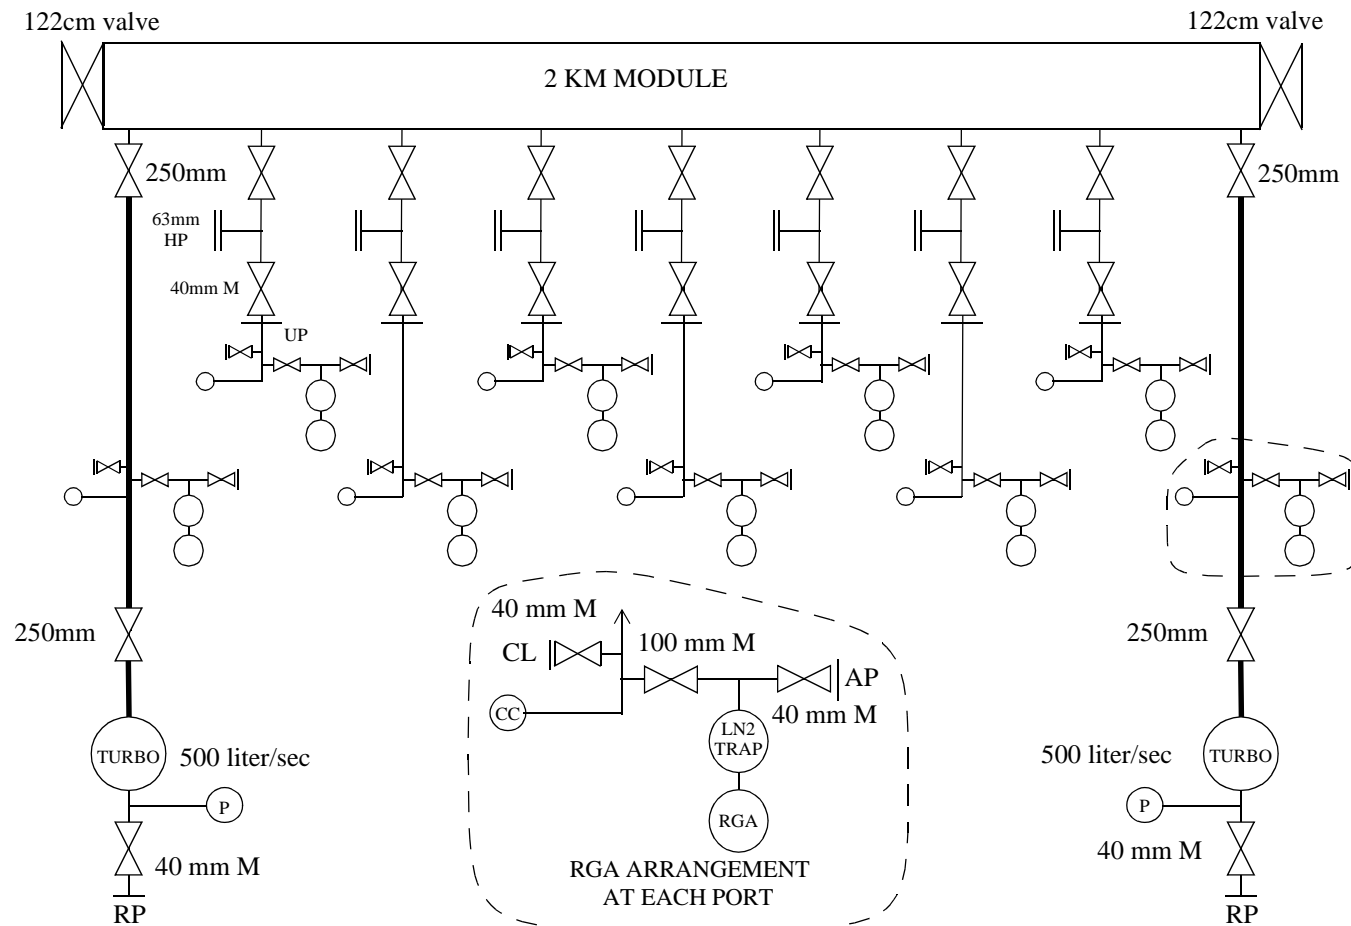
122cm valve

122cm valve

2 KM MODULE

250mm

250mm

63mm HP

40mm M

UP

250mm

250mm

40 mm M

CL

100 mm M

AP

40 mm M

CC

LN2 TRAP

RGA

RGA ARRANGEMENT AT EACH PORT

TURBO

500 liter/sec

P

40 mm M

RP

500 liter/sec

TURBO

P

40 mm M

RP